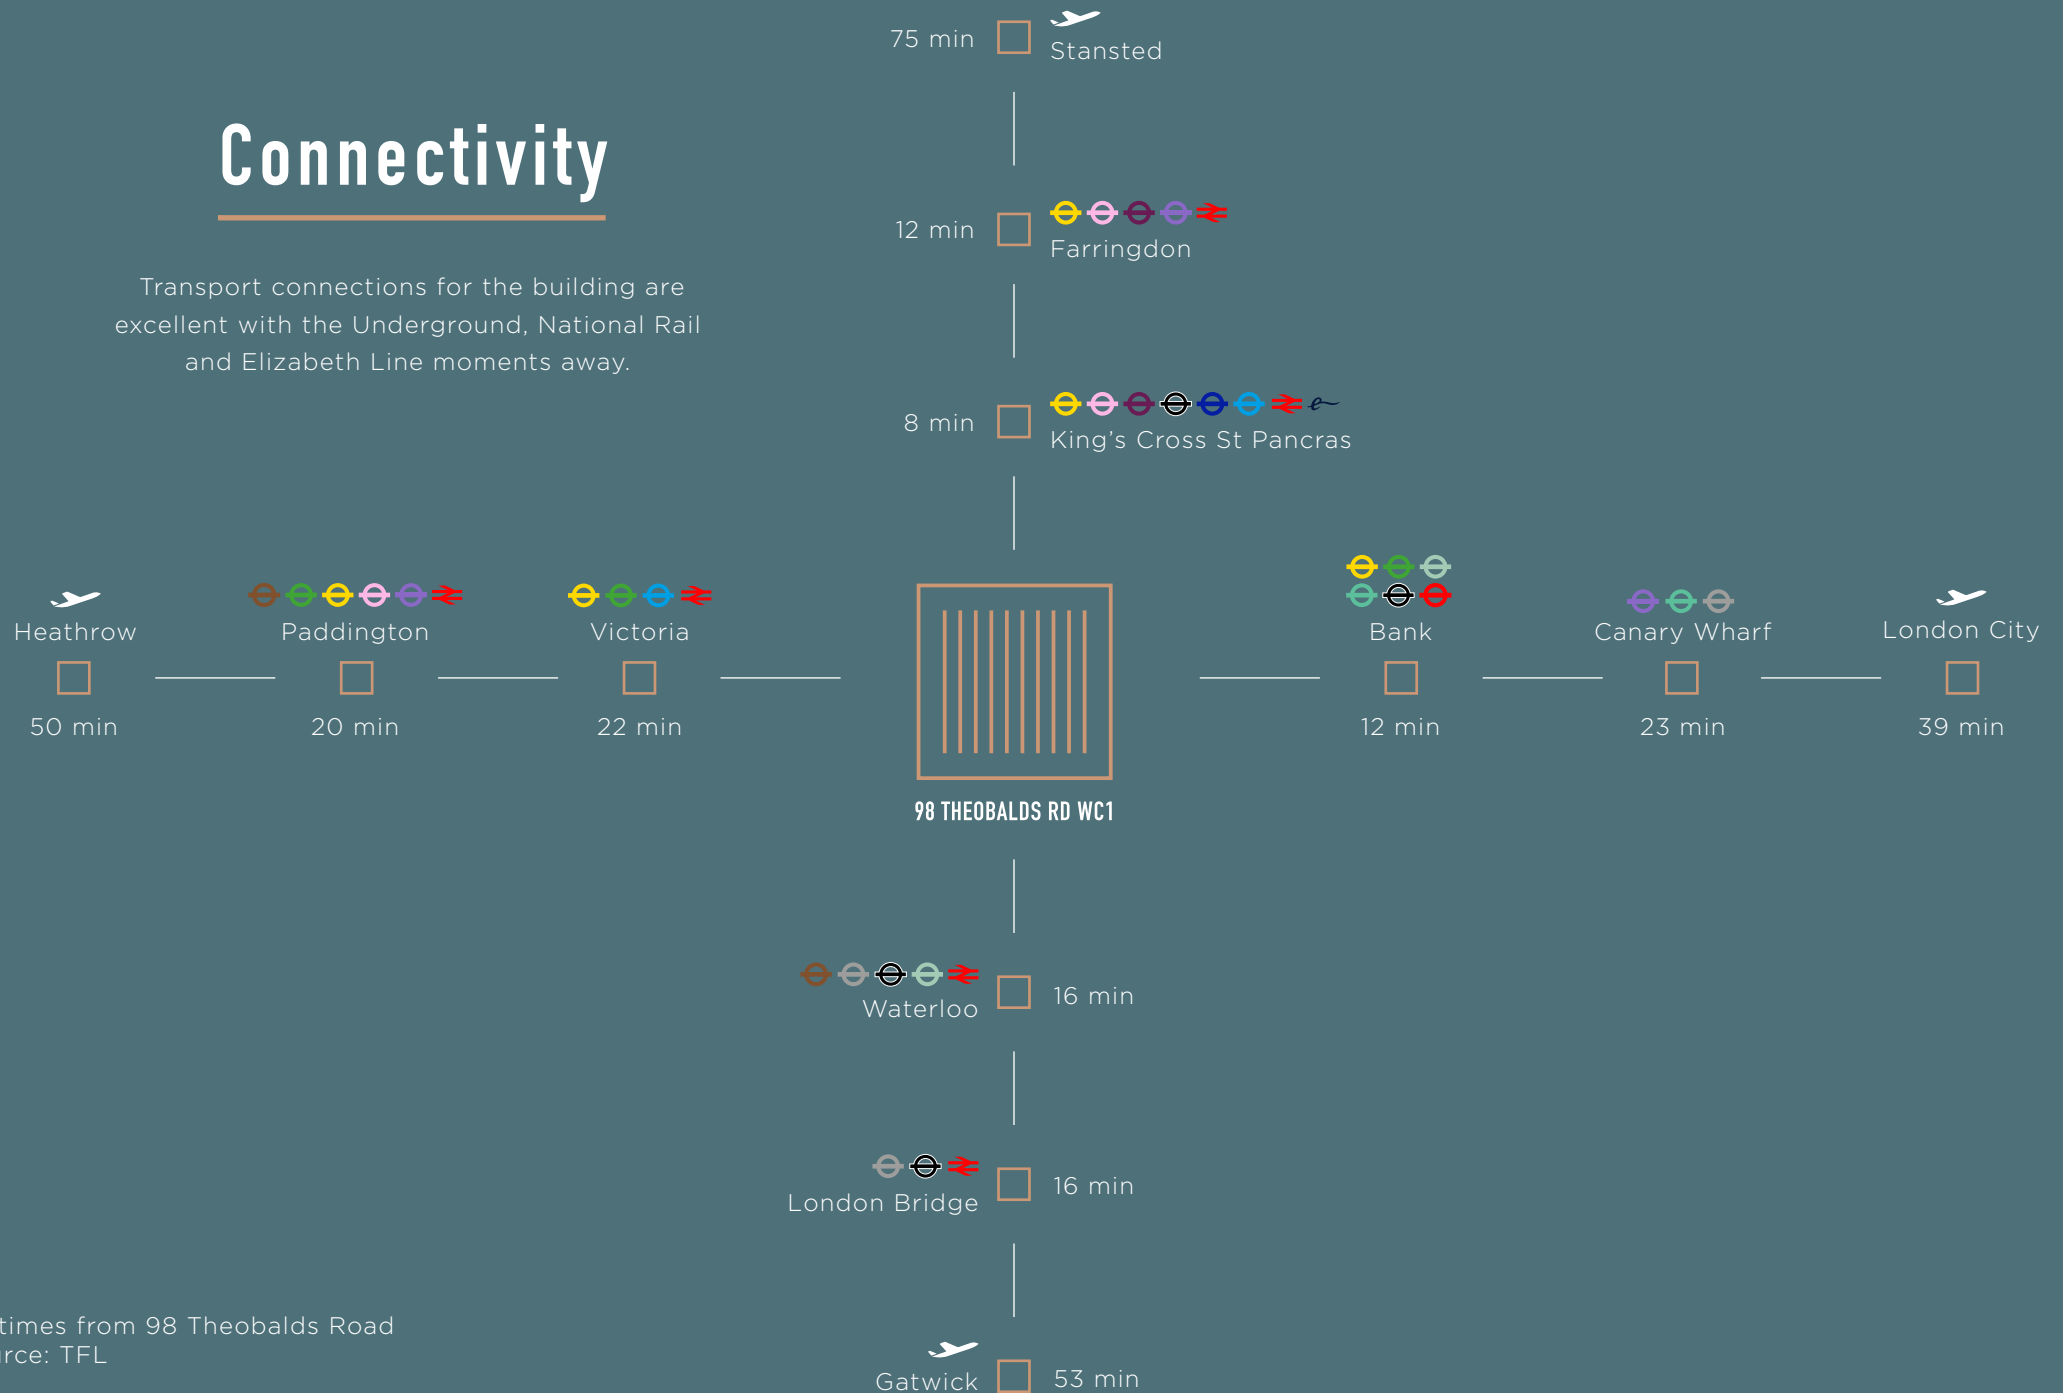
75 min Stansted

Connectivity

Transport connections for the building are excellent with the Underground, National Rail and Elizabeth Line moments away.

12 min Farringdon

8 min King's Cross St Pancras

Heathrow 50 min

Paddington 20 min

Victoria 22 min

98 THEOBALDS RD WC1

Bank 12 min

Canary Wharf 23 min

London City 39 min

Waterloo 16 min

London Bridge 16 min

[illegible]times from 98 Theobalds Road
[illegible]rce: TFL

Gatwick 53 min